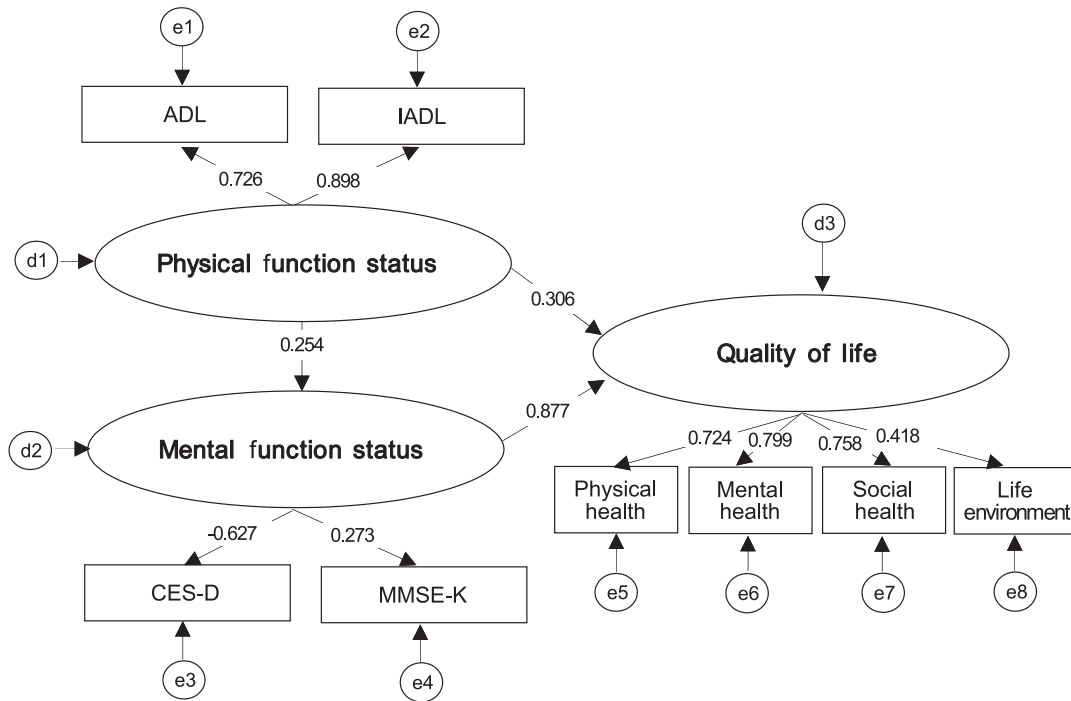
e1

e2

ADL

IADL

0.726

0.898

d1

Physical function status

d3

0.306

0.254

Quality of life

0.877

d2

Mental function status

0.724

0.799

0.758

0.418

Physical health

Mental health

Social health

Life environment

-0.627

0.273

CES-D

MMSE-K

e5

e6

e7

e8

e3

e4